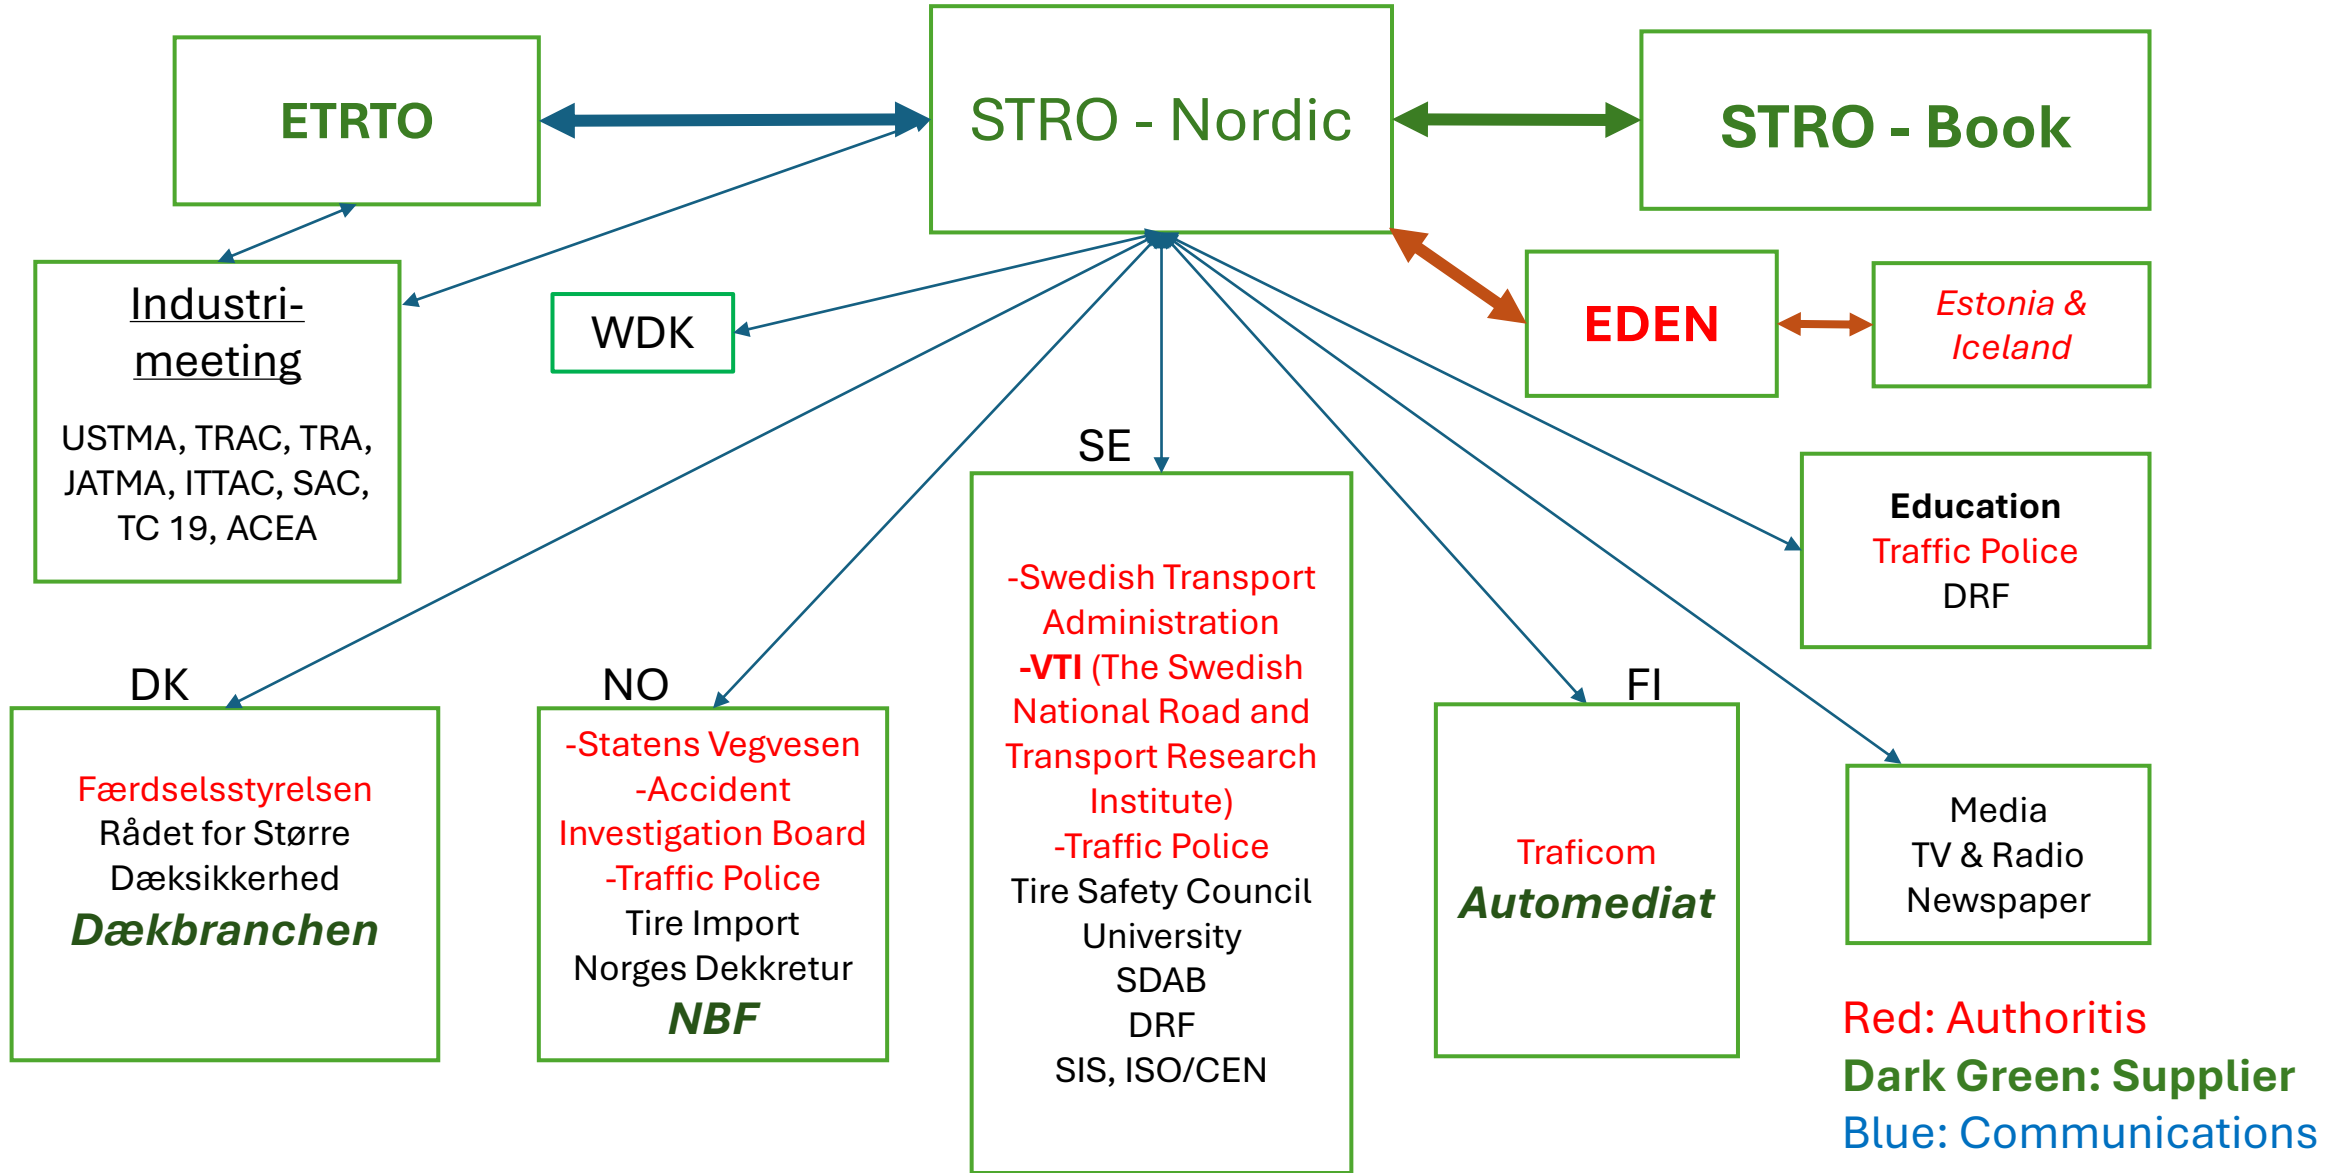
ETRTO

STRO - Nordic

STRO - Book

Industri-meeting

USTMA, TRAC, TRA, JATMA, ITTAC, SAC, TC 19, ACEA

WDK

EDEN

Estonia & Iceland

SE

Education
Traffic Police
DRF

-Swedish Transport Administration
-VTI (The Swedish National Road and Transport Research Institute)
-Traffic Police
Tire Safety Council
University
SDAB
DRF
SIS, ISO/CEN

DK

Færdselsstyrelsen
Rådet for Større Dæksikkerhed
Dækbranchen

NO

-Statens Vegvesen
-Accident Investigation Board
-Traffic Police
Tire Import
Norges Dekkretur
NBF

FI

Traficom
Automediat

Media
TV & Radio
Newspaper

Red: Authoritis
Dark Green: Supplier
Blue: Communications